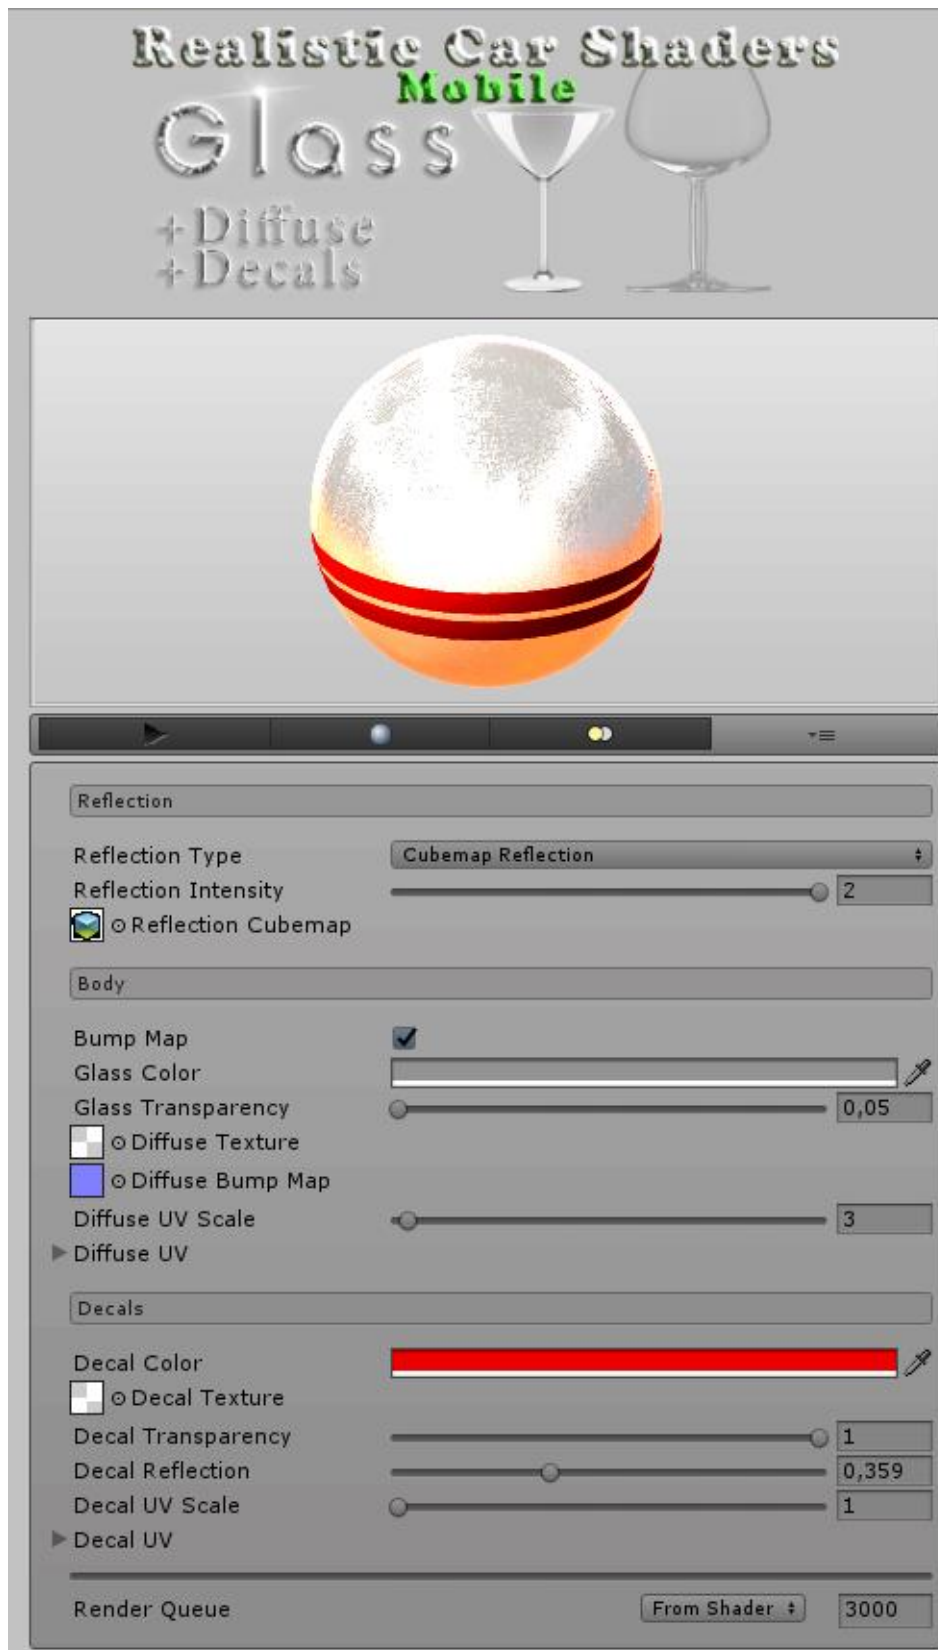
Realistic Car Shaders
Mobile
Glass
+Diffuse
+Decals

Reflection

Reflection Type
Cubemap Reflection
Reflection Intensity
2
Reflection Cubemap

Body

Bump Map
Glass Color
Glass Transparency
0,05
Diffuse Texture
Diffuse Bump Map
Diffuse UV Scale
3
Diffuse UV

Decals

Decal Color
Decal Texture
Decal Transparency
1
Decal Reflection
0,359
Decal UV Scale
1
Decal UV

Render Queue
From Shader
3000